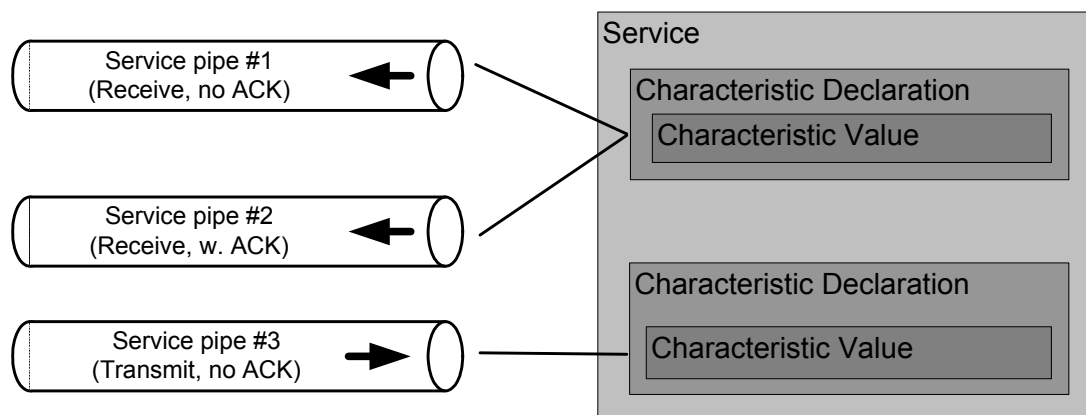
Service pipe #1
(Receive, no ACK)

Service pipe #2
(Receive, w. ACK)

Service pipe #3
(Transmit, no ACK)

Service

Characteristic Declaration

Characteristic Value

Characteristic Declaration

Characteristic Value